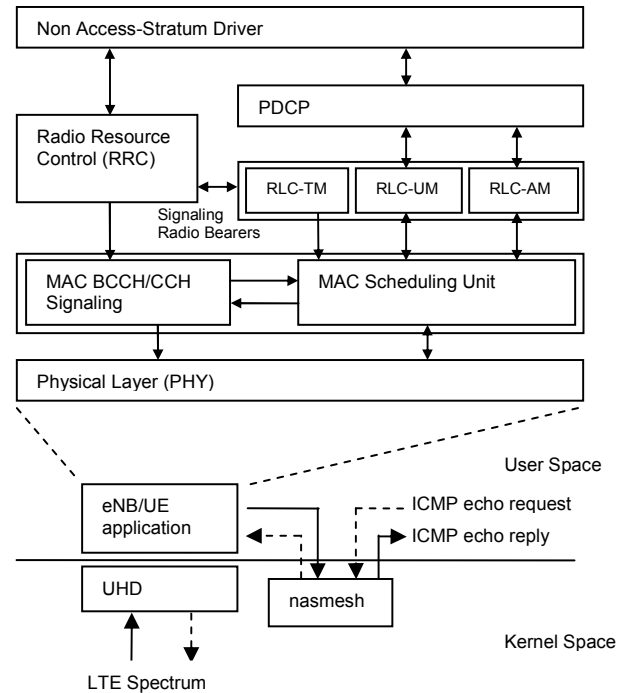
Non Access-Stratum Driver

PDCP

Radio Resource Control (RRC)

RLC-TM

RLC-UM

RLC-AM

Signaling Radio Bearers

MAC BCCH/CCH Signaling

MAC Scheduling Unit

Physical Layer (PHY)

User Space

eNB/UE application

ICMP echo request

ICMP echo reply

UHD

nasmesh

Kernel Space

LTE Spectrum